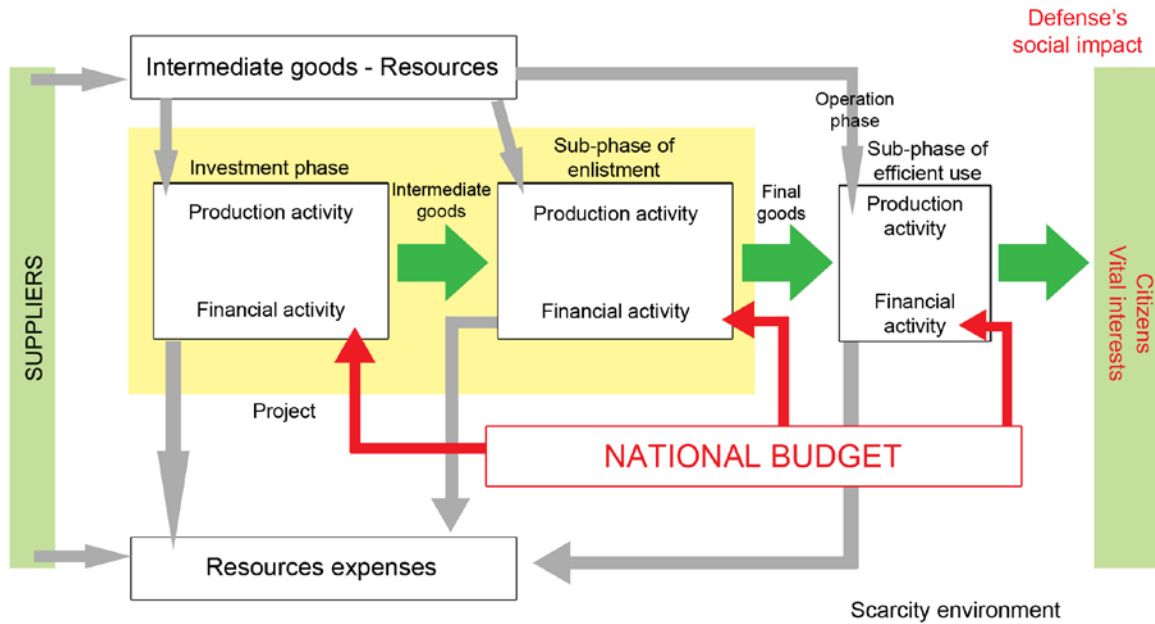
Defense's social impact

Intermediate goods - Resources

SUPPLIERS

Operation phase

Investment phase

Sub-phase of enlistment

Sub-phase of efficient use

Production activity

Intermediate goods

Production activity

Final goods

Production activity

Financial activity

Financial activity

Financial activity

Citizens Vital interests

Project

NATIONAL BUDGET

Resources expenses

Scarcity environment